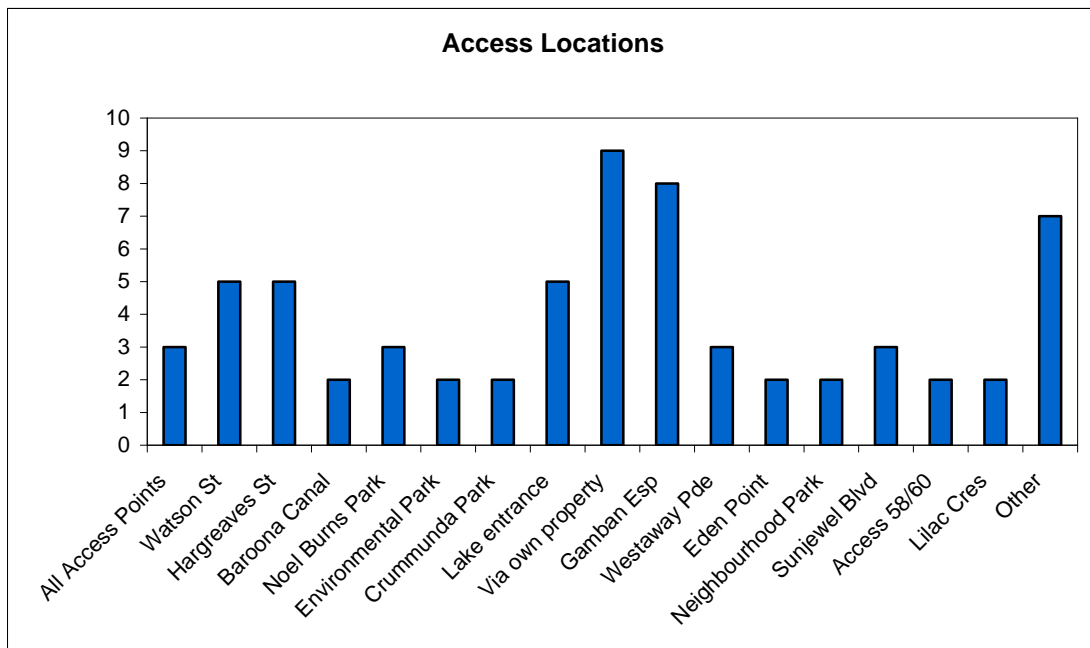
Access Locations

10
9
8
7
6
5
4
3
2
1
0

All Access Points
Watson St
Hargreaves St
Baroona Canal
Noel Burns Park
Environmental Park
Crummunda Park
Lake entrance
Via own property
Gamban Esp
Westaway Pde
Eden Point
Neighbourhood Park
Sunjewel Blvd
Access 58/60
Lilac Cres
Other